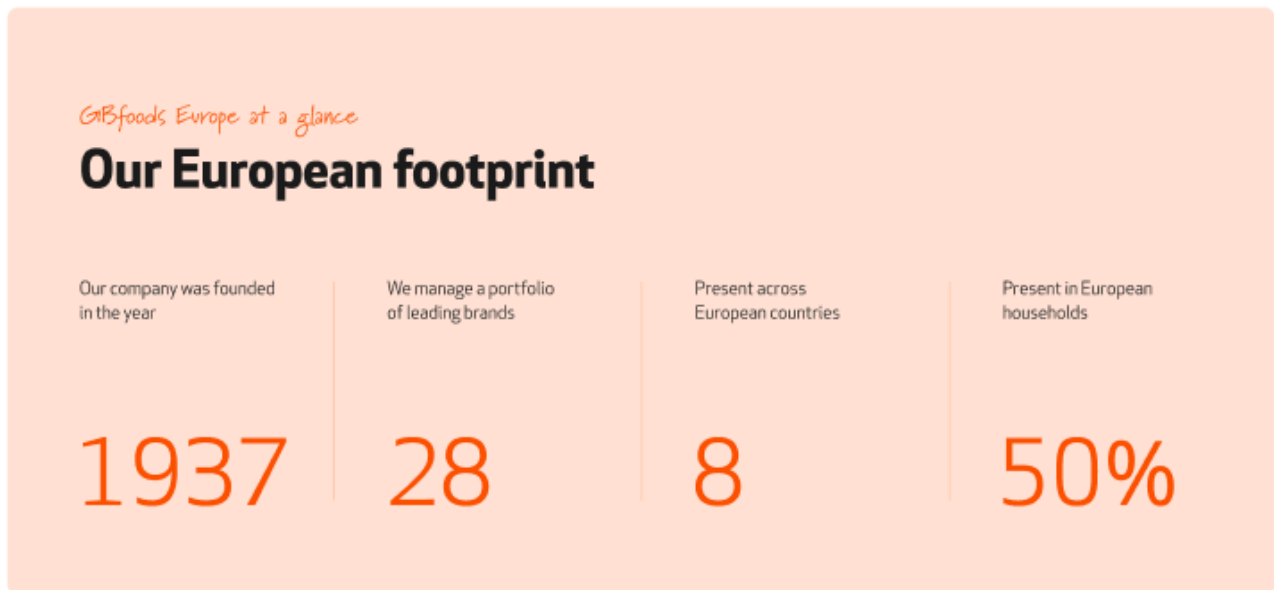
GBfoods Europe at a glance

Our European footprint

Our company was founded in the year

1937

We manage a portfolio of leading brands

28

Present across European countries

8

Present in European households

50%